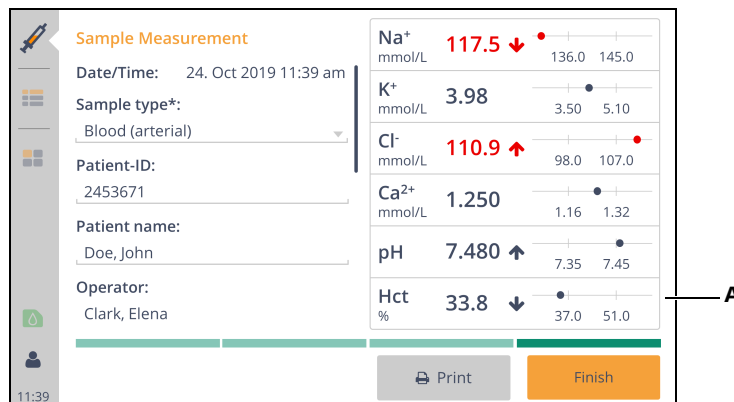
Sample Measurement

Date/Time: 24. Oct 2019 11:39 am

Sample type*:

Blood (arterial)

Patient-ID:

2453671

Patient name:

Doe, John

Operator:

Clark, Elena

| | | |
|---|---|---|
| $Na^+$ mmol/L | 117.5 ↓ | 136.0 145.0 |
| $K^+$ mmol/L | 3.98 | 3.50 5.10 |
| $Cl^-$ mmol/L | 110.9 ↑ | 98.0 107.0 |
| $Ca^{2+}$ mmol/L | 1.250 | 1.16 1.32 |
| pH | 7.480 ↑ | 7.35 7.45 |
| Hct % | 33.8 ↓ | 37.0 51.0 |

A

Print

Finish

11:39